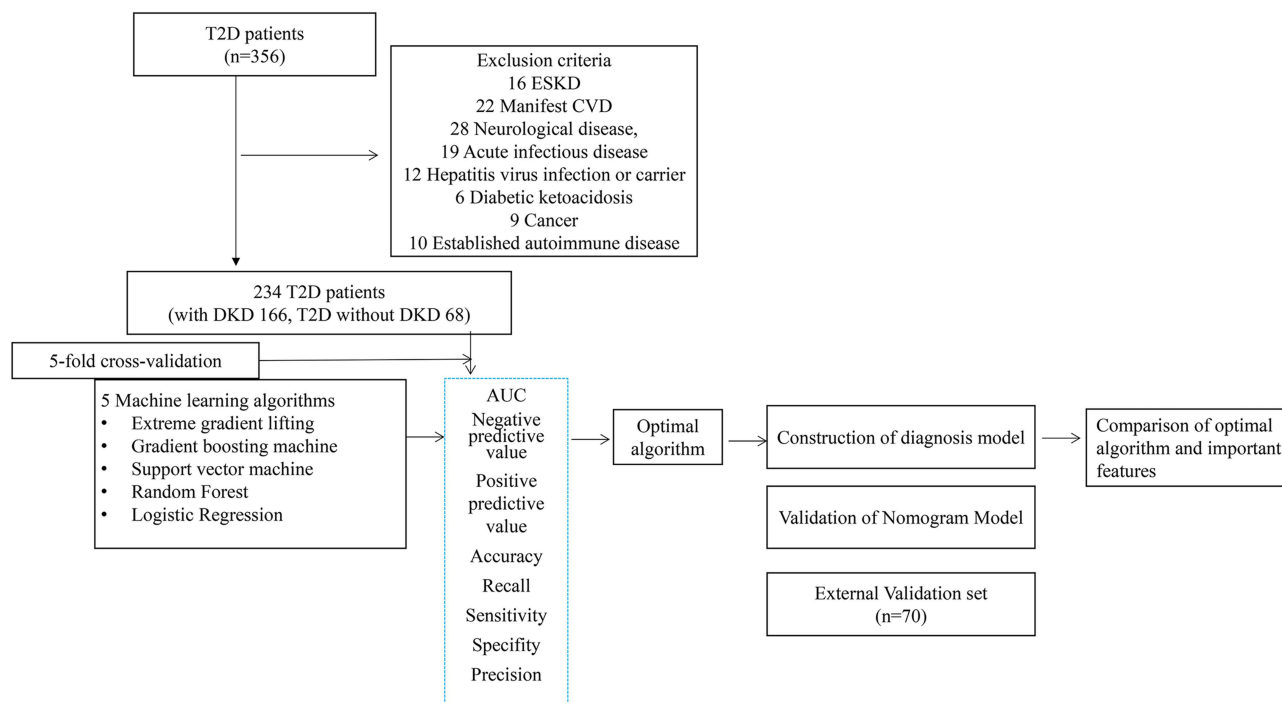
T2D patients
(n=356)

Exclusion criteria
16 ESKD
22 Manifest CVD
28 Neurological disease,
19 Acute infectious disease
12 Hepatitis virus infection or carrier
6 Diabetic ketoacidosis
9 Cancer
10 Established autoimmune disease

234 T2D patients
(with DKD 166, T2D without DKD 68)

5-fold cross-validation

5 Machine learning algorithms
• Extreme gradient lifting
• Gradient boosting machine
• Support vector machine
• Random Forest
• Logistic Regression

AUC
Negative predictive value
Positive predictive value
Accuracy
Recall
Sensitivity
Specifity
Precision

Optimal algorithm

Construction of diagnosis model

Comparison of optimal algorithm and important features

Validation of Nomogram Model

External Validation set
(n=70)